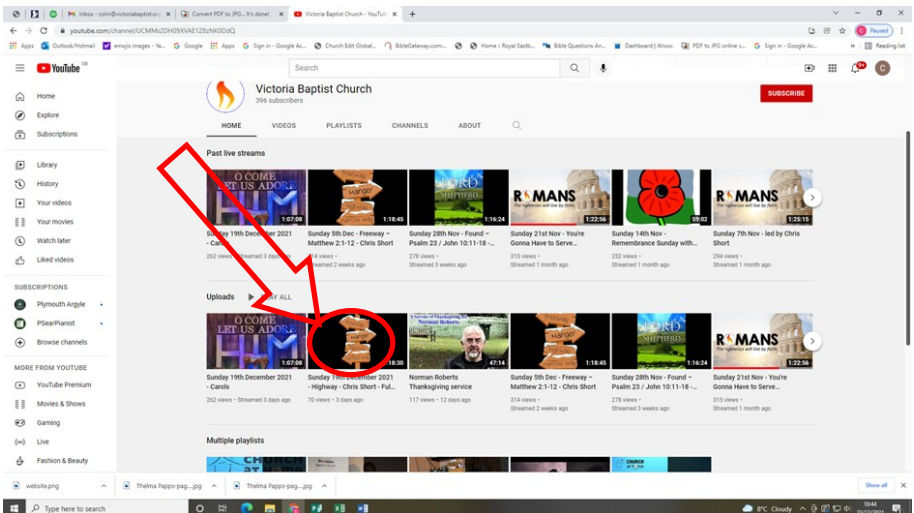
M Inbox - colin@victoriabaptist.org | Convert PDF to JPG. It's done! | Victoria Baptist Church - YouTub | +

youtube.com/channel/UCMMs2DH09XVAE1Z8zNK0DdQ

Paused

Apps | Outlook/Hotmail | emojis images - Ya... | Google | Apps | Sign in - Google Ac... | Church Edit Global... | BibleGateway.com... | Home | Royal Eastb... | Bible Questions An... | Dashboard | iKnow... | PDF to JPG online c... | Sign in - Google Ac... | Reading list

YouTube GB

Search

Home
Explore
Subscriptions
Library
History
Your videos
Your movies
Watch later
Liked videos

SUBSCRIPTIONS
Plymouth Argyle
PSearPianist
Browse channels

MORE FROM YOUTUBE
YouTube Premium
Movies & Shows
Gaming
Live
Fashion & Beauty

Victoria Baptist Church
396 subscribers

SUBSCRIBE

HOME | VIDEOS | PLAYLISTS | CHANNELS | ABOUT

Past live streams

O COME LET US ADORE HIM 1:07:08
Sunday 19th December 2021 - Carols
262 views • Streamed 3 days ago

1:18:45
Sunday 5th Dec - Freeway - Matthew 2:1-12 - Chris Short
314 views
Streamed 2 weeks ago

LORD SHEPHERD 1:16:24
Sunday 28th Nov - Found - Psalm 23 / John 10:11-18 -...
278 views
Streamed 3 weeks ago

ROMANS The righteous will live by faith 1:22:56
Sunday 21st Nov - You're Gonna Have to Serve...
315 views
Streamed 1 month ago

59:02
Sunday 14th Nov - Remembrance Sunday with...
252 views
Streamed 1 month ago

ROMANS The righteous will live by faith 1:25:15
Sunday 7th Nov - led by Chris Short
294 views
Streamed 1 month ago

Uploads PLAY ALL

O COME LET US ADORE HIM 1:07:08
Sunday 19th December 2021 - Carols
262 views • Streamed 3 days ago

1:18:30
Sunday 19th December 2021 - Highway - Chris Short - Ful...
70 views • 3 days ago

A Service of Thanksgiving Norman Roberts 47:14
Norman Roberts Thanksgiving service
117 views • 12 days ago

1:18:45
Sunday 5th Dec - Freeway - Matthew 2:1-12 - Chris Short
315 views
Streamed 2 weeks ago

LORD SHEPHERD 1:16:24
Sunday 28th Nov - Found - Psalm 23 / John 10:11-18 -...
278 views
Streamed 3 weeks ago

ROMANS The righteous will live by faith 1:22:56
Sunday 21st Nov - You're Gonna Have to Serve...
315 views
Streamed 1 month ago

Multiple playlists

website.png | Thelma Papps-pag....jpg | Thelma Papps-pag....jpg | Show all

Type here to search

8°C Cloudy 10:44